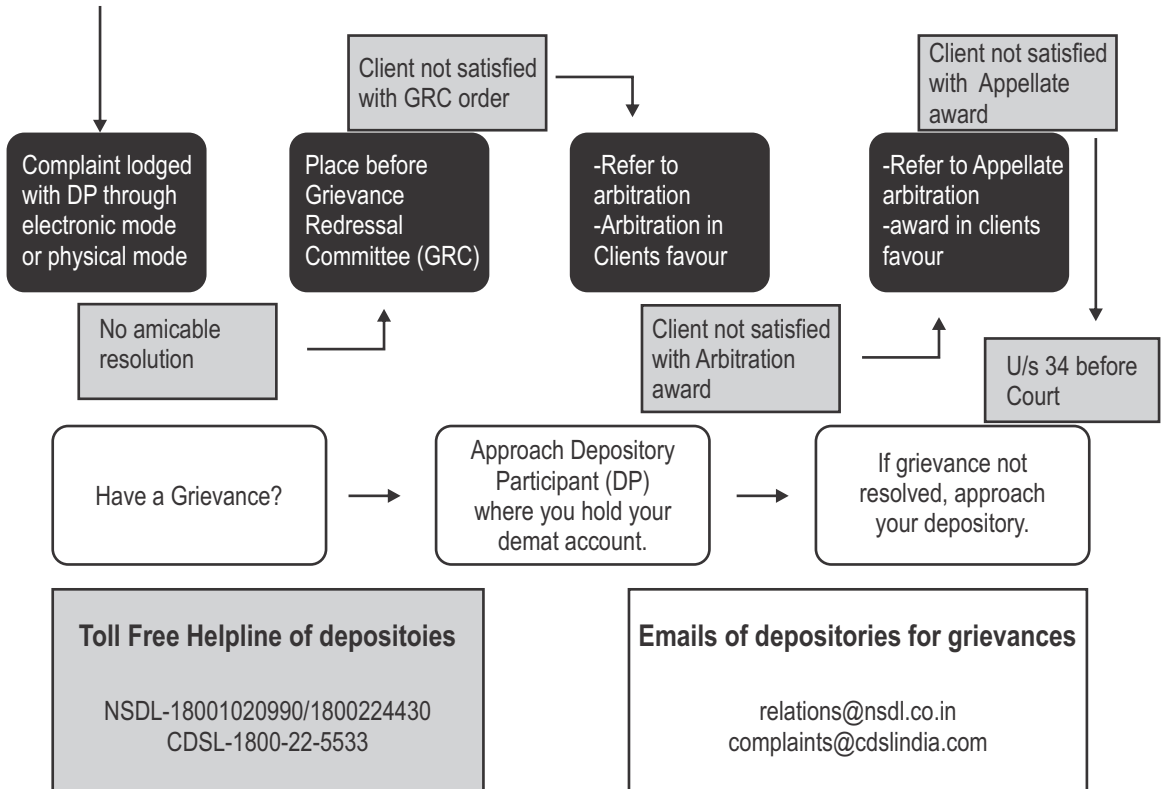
Client not satisfied with GRC order

Client not satisfied with Appellate award

Complaint lodged with DP through electronic mode or physical mode

Place before Grievance Redressal Committee (GRC)

-Refer to arbitration
-Arbitration in Clients favour

-Refer to Appellate arbitration
-award in clients favour

No amicable resolution

Client not satisfied with Arbitration award

U/s 34 before Court

Have a Grievance?

Approach Depository Participant (DP) where you hold your demat account.

If grievance not resolved, approach your depository.

Toll Free Helpline of depositoies

NSDL-18001020990/1800224430
CDSL-1800-22-5533

Emails of depositories for grievances

relations@nsdl.co.in
complaints@cdslindia.com